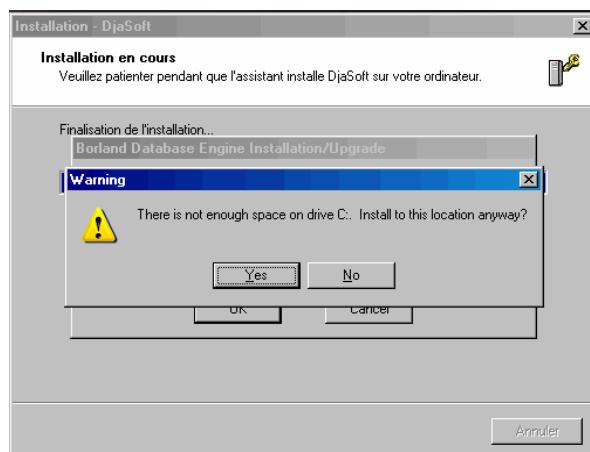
Installation - DjaSoft

Installation en cours
Veuillez patienter pendant que l'assistant installe DjaSoft sur votre ordinateur.

Finalisation de l'installation...

Borland Database Engine Installation/Upgrade

Warning

There is not enough space on drive C:. Install to this location anyway?

Yes

No

OK

Cancel

Annuler